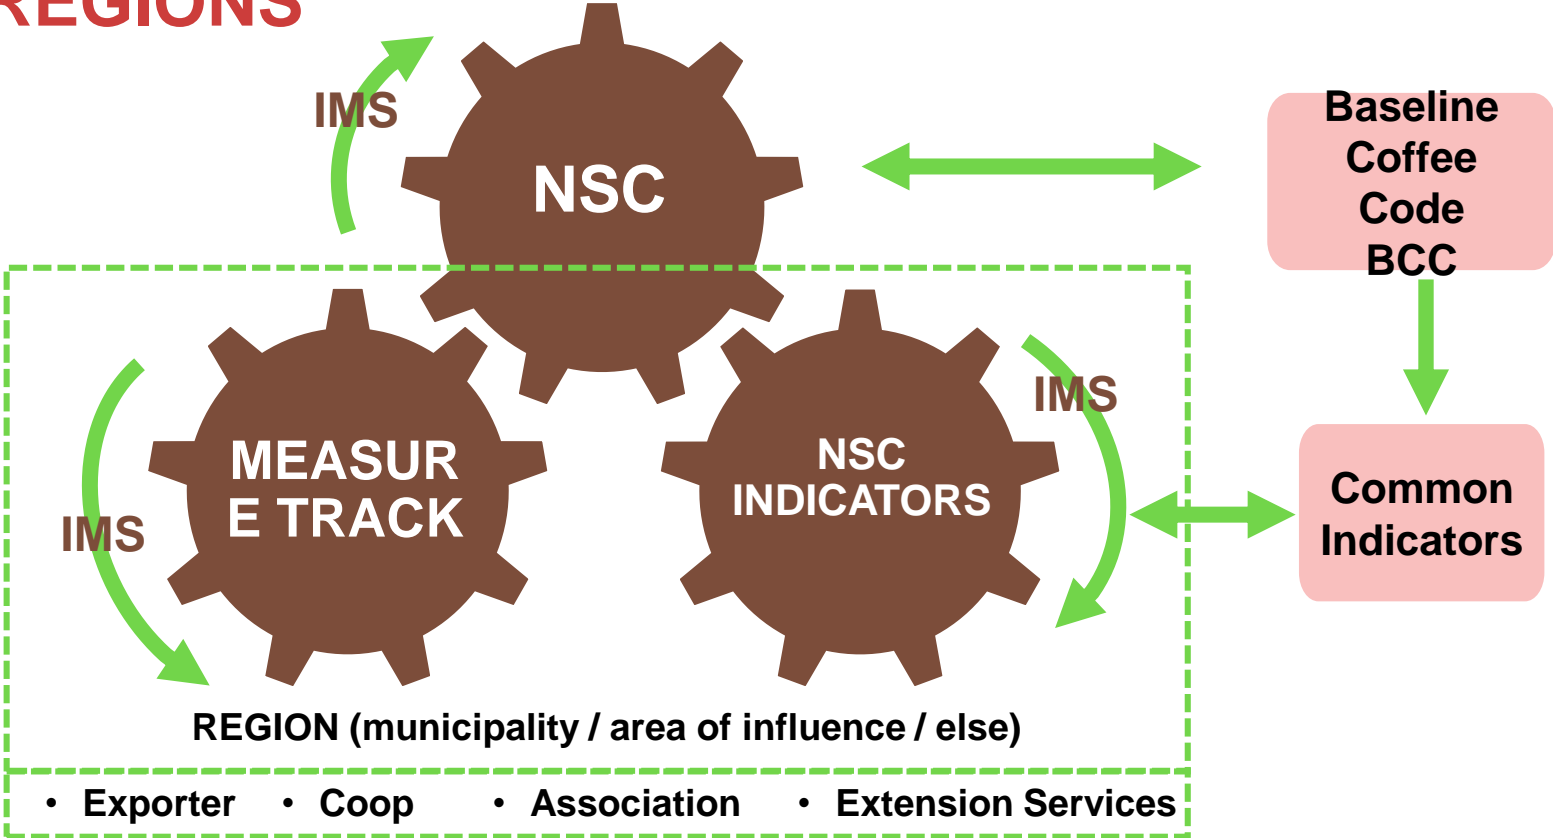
REGIONS

IMS

NSC

Baseline Coffee Code BCC

MEASURE TRACK

NSC INDICATORS

IMS

IMS

Common Indicators

REGION (municipality / area of influence / else)

• Exporter • Coop • Association • Extension Services